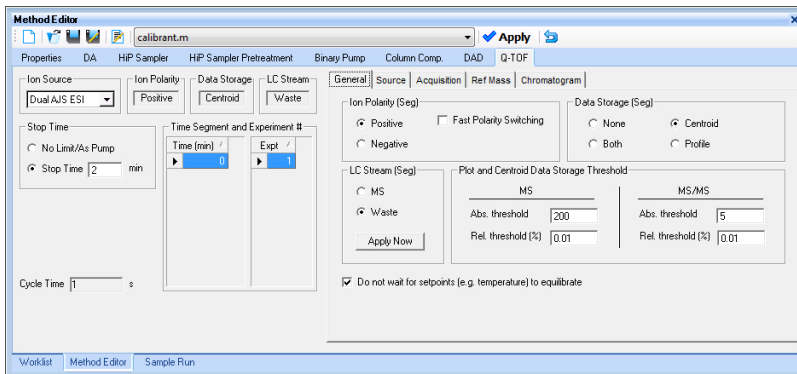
Method Editor

calibrant.m

Apply

Properties | DA | HiP Sampler | HiP Sampler Pretreatment | Binary Pump | Column Comp. | DAD | Q-TOF

Ion Source
Dual AJS ESI

Ion Polarity
Positive

Data Storage
Centroid

LC Stream
Waste

Stop Time
No Limit/As Pump
Stop Time 2 min

Time Segment and Experiment #

| Time (min) |
|---|
| 0 |

| Expt |
|---|
| 1 |

Cycle Time 1 s

General | Source | Acquisition | Ref Mass | Chromatogram

Ion Polarity (Seg)
Positive
Negative
Fast Polarity Switching

Data Storage (Seg)
None
Centroid
Both
Profile

LC Stream (Seg)
MS
Waste
Apply Now

Plot and Centroid Data Storage Threshold

MS
Abs. threshold 200
Rel. threshold (%) 0.01

MS/MS
Abs. threshold 5
Rel. threshold (%) 0.01

Do not wait for setpoints (e.g. temperature) to equilibrate

Worklist | Method Editor | Sample Run